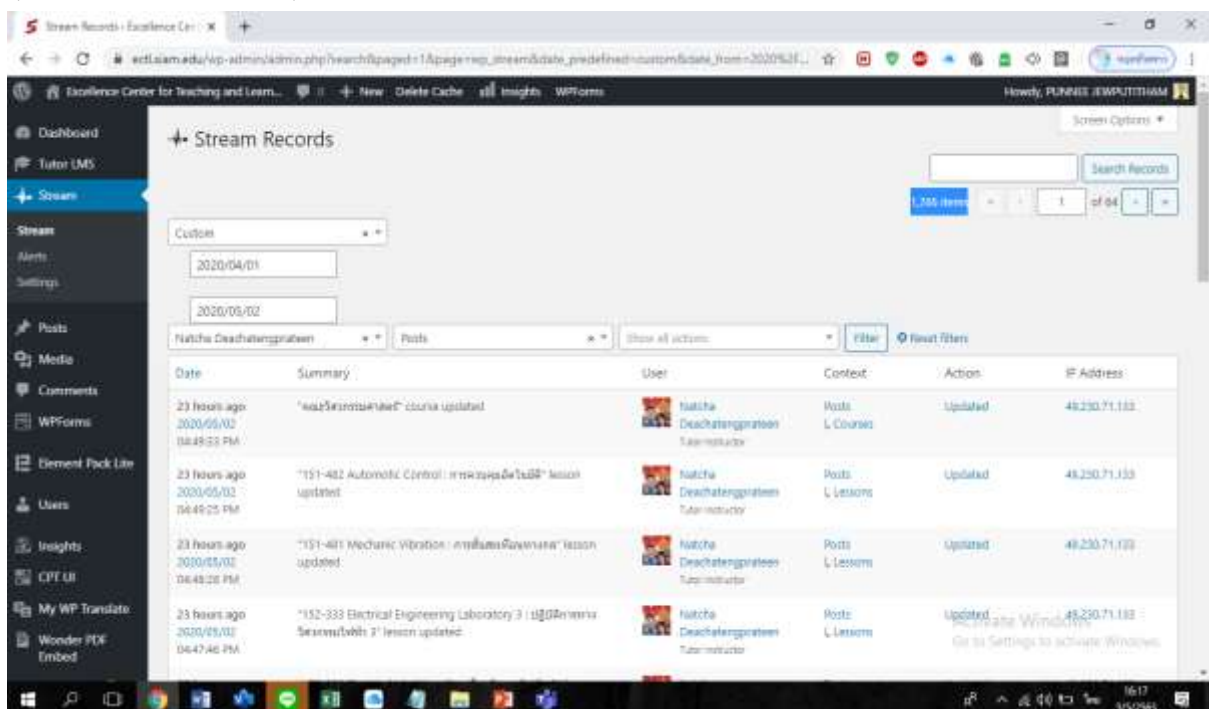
Stream Records ‹ Excellence Cen ×
ectl.siam.edu/wp-admin/admin.php?search&paged=1&page=wp_stream&date_predefined=custom&date_from=2020%2F...
Excellence Center for Teaching and Learn... + New Delete Cache Insights WPForms
Howdy, PUNNEE JEWPUTTHAM
Screen Options ▾
Dashboard
Tutor LMS
Stream
Stream
Alerts
Settings
Posts
Media
Comments
WPForms
Element Pack Lite
Users
Insights
CPT UI
My WP Translate
Wonder PDF Embed

Stream Records
Search Records
1,366 items « ‹ 1 of 64 › »
Custom
2020/04/01
2020/05/02
Natcha Deachatengprateen
Posts
Show all actions
Filter
Reset filters

| Date | Summary | User | Context | Action | IP Address |
|---|---|---|---|---|---|
| 23 hours ago 2020/05/02 04:49:53 PM | "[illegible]" course updated | Natcha Deachatengprateen Tutor Instructor | Posts L Courses | Updated | 49.230.71.133 |
| 23 hours ago 2020/05/02 04:49:25 PM | "151-482 Automatic Control : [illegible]" lesson updated | Natcha Deachatengprateen Tutor Instructor | Posts L Lessons | Updated | 49.230.71.133 |
| 23 hours ago 2020/05/02 04:48:28 PM | "151-481 Mechanic Vibration : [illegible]" lesson updated | Natcha Deachatengprateen Tutor Instructor | Posts L Lessons | Updated | 49.230.71.133 |
| 23 hours ago 2020/05/02 04:47:46 PM | "152-333 Electrical Engineering Laboratory 3 : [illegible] 3" lesson updated | Natcha Deachatengprateen Tutor Instructor | Posts L Lessons | Updated | 49.230.71.133 |

Activate Windows
Go to Settings to activate Windows.
16:17